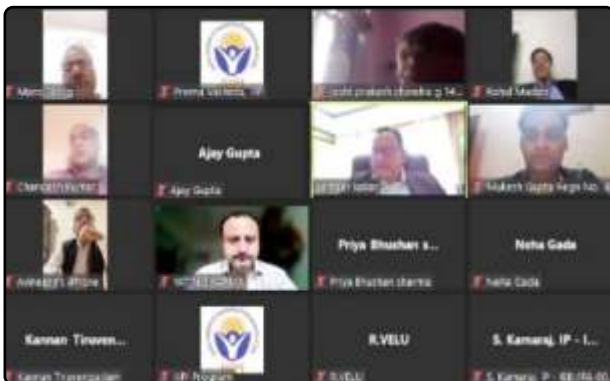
Manoj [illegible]
Prerna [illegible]
Jyoti prakash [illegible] g 14...
Rahul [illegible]
Chandra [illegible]
Ajay Gupta
Ajay Gupta
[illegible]
Mukesh Gupta Regn No. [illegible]
Avinash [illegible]
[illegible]
Priya Bhushan s...
Priya Bhushan sharma
Neha Gada
Neha Gada
Kannan Tiruven...
Kannan Tiruvengadam
IIP Program
R.VELU
R.VELU
S. Kamaraj, IP - I...
S. Kamaraj, IP - IBBI/IPA-00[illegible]